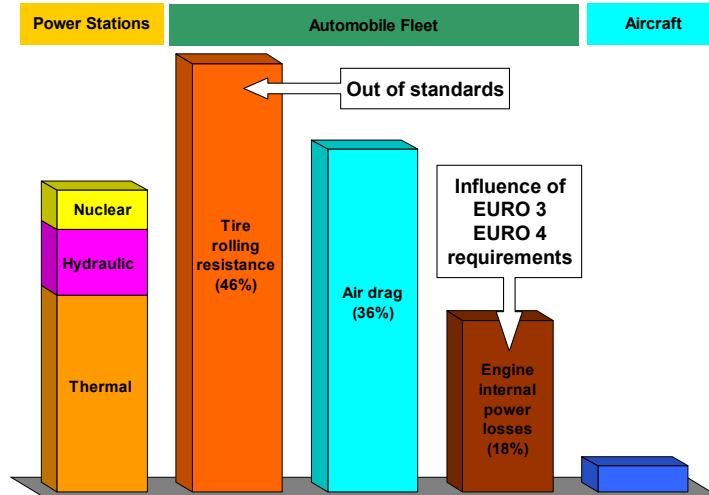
Power Stations

Automobile Fleet

Aircraft

Out of standards

Nuclear

Hydraulic

Thermal

Tire rolling resistance (46%)

Air drag (36%)

Influence of EURO 3 EURO 4 requirements

Engine internal power losses (18%)